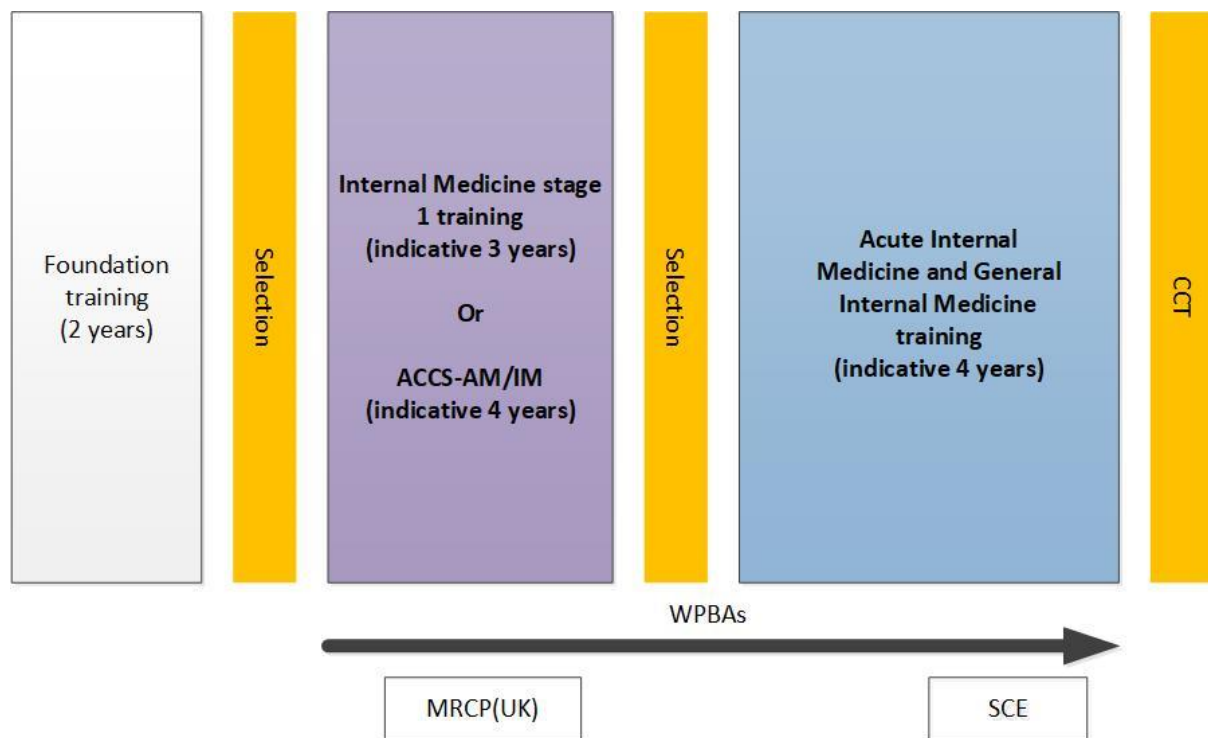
Foundation training (2 years)

Selection

Internal Medicine stage 1 training (indicative 3 years)

Or

ACCS-AM/IM (indicative 4 years)

Selection

Acute Internal Medicine and General Internal Medicine training (indicative 4 years)

CCT

WPBAs

MRCP(UK)

SCE